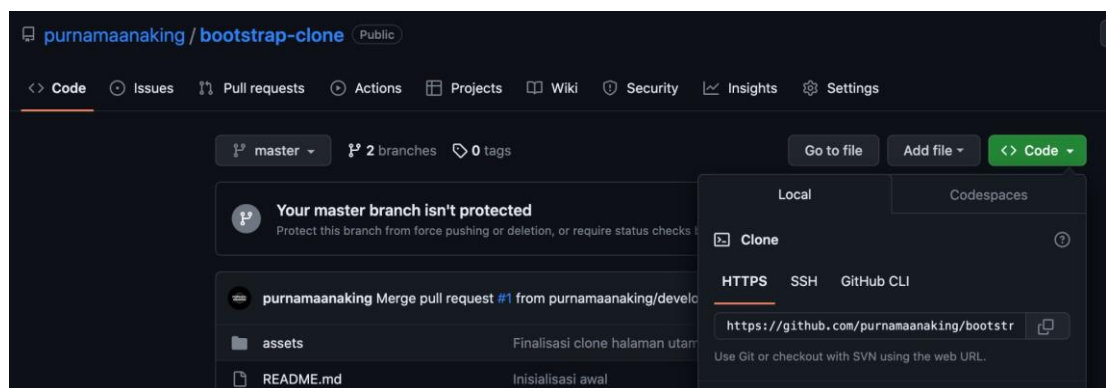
purnamaanaking / bootstrap-clone Public

Code Issues Pull requests Actions Projects Wiki Security Insights Settings

master 2 branches 0 tags

Go to file Add file Code

Your master branch isn't protected
Protect this branch from force pushing or deletion, or require status checks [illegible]

purnamaanaking Merge pull request #1 from purnamaanaking/develo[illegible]

assets Finalisasi clone halaman utam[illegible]

README.md Inisialisasi awal

Local Codespaces

Clone

HTTPS SSH GitHub CLI

https://github.com/purnamaanaking/bootstr

Use Git or checkout with SVN using the web URL.